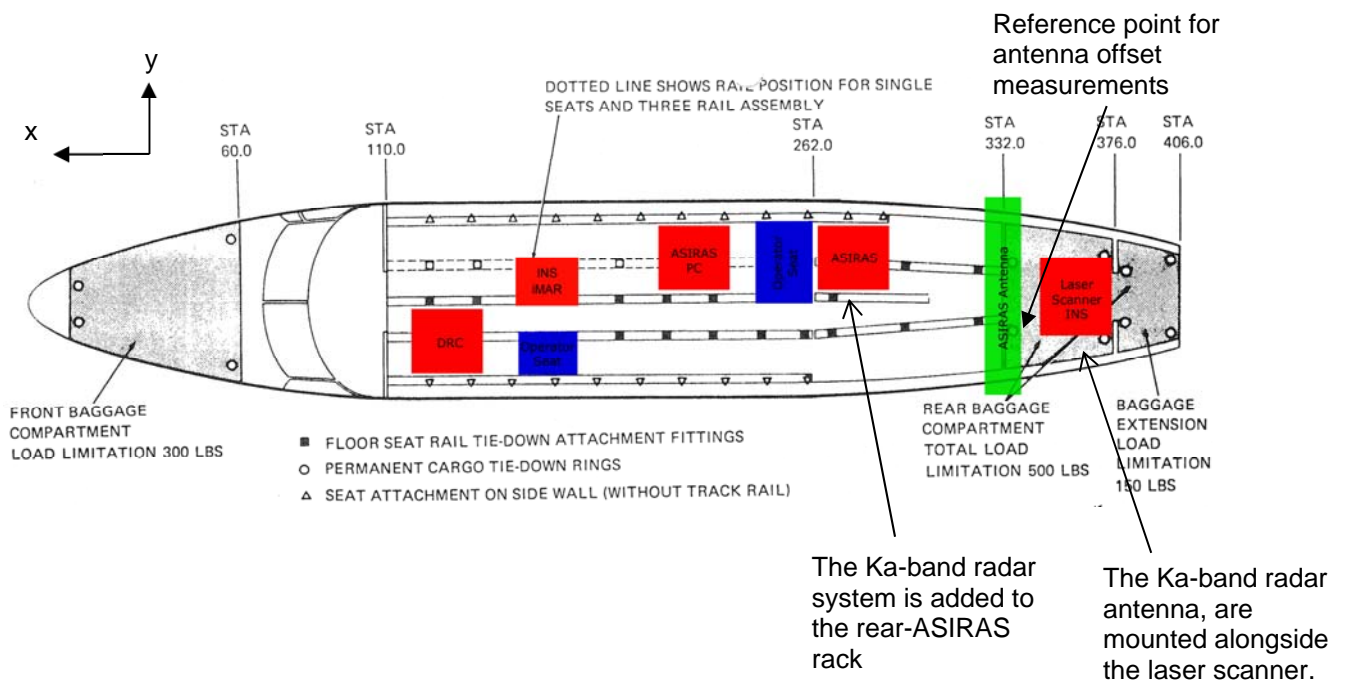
Reference point for antenna offset measurements

y

x

DOTTED LINE SHOWS RAIL POSITION FOR SINGLE SEATS AND THREE RAIL ASSEMBLY

STA 60.0

STA 110.0

STA 262.0

STA 332.0

STA 376.0

STA 406.0

INS iMAR

ASIRAS PC

Operator Seat

ASIRAS

ASIRAS Antenna

Laser Scanner INS

DRC

Operator Seat

FRONT BAGGAGE COMPARTMENT LOAD LIMITATION 300 LBS

■ FLOOR SEAT RAIL TIE-DOWN ATTACHMENT FITTINGS
○ PERMANENT CARGO TIE-DOWN RINGS
△ SEAT ATTACHMENT ON SIDE WALL (WITHOUT TRACK RAIL)

REAR BAGGAGE COMPARTMENT TOTAL LOAD LIMITATION 500 LBS

BAGGAGE EXTENSION LOAD LIMITATION 150 LBS

The Ka-band radar system is added to the rear-ASIRAS rack

The Ka-band radar antenna, are mounted alongside the laser scanner.